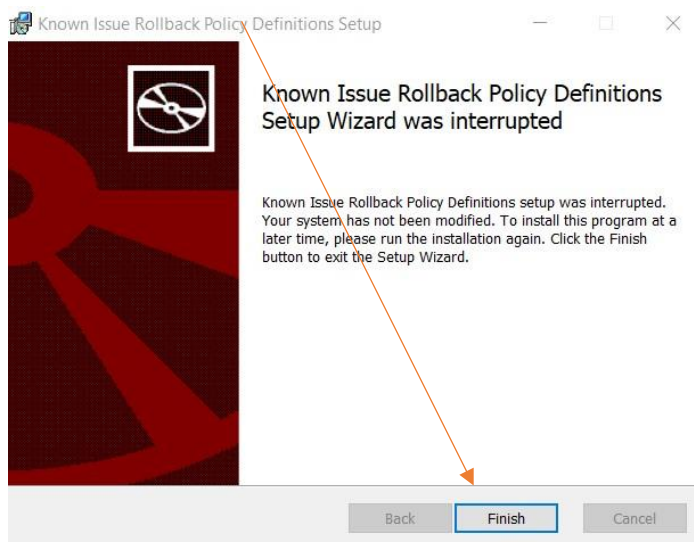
Known Issue Rollback Policy Definitions Setup

Known Issue Rollback Policy Definitions Setup Wizard was interrupted

Known Issue Rollback Policy Definitions setup was interrupted. Your system has not been modified. To install this program at a later time, please run the installation again. Click the Finish button to exit the Setup Wizard.

Back
Finish
Cancel